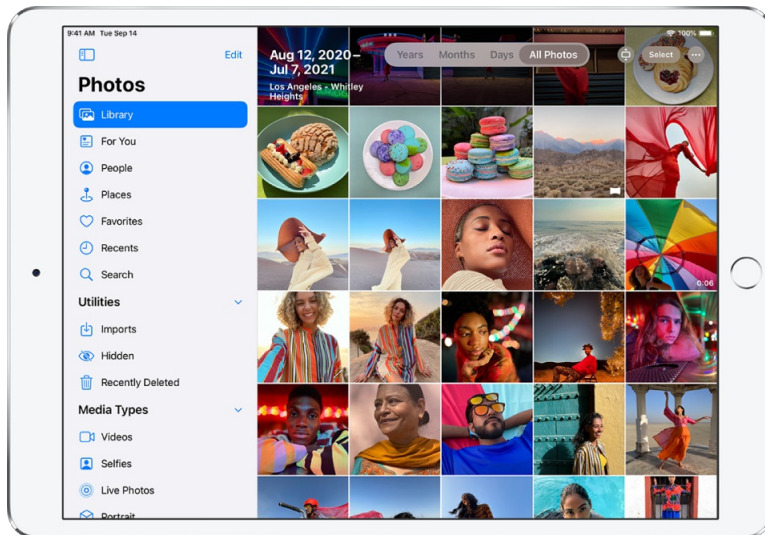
9:41 AM Tue Sep 14

100%

Edit

Photos

Library

For You

People

Places

Favorites

Recents

Search

Utilities

Imports

Hidden

Recently Deleted

Media Types

Videos

Selfies

Live Photos

Portrait

Aug 12, 2020 – Jul 7, 2021

Los Angeles - Whitley Heights

Years Months Days All Photos

Select

0:06